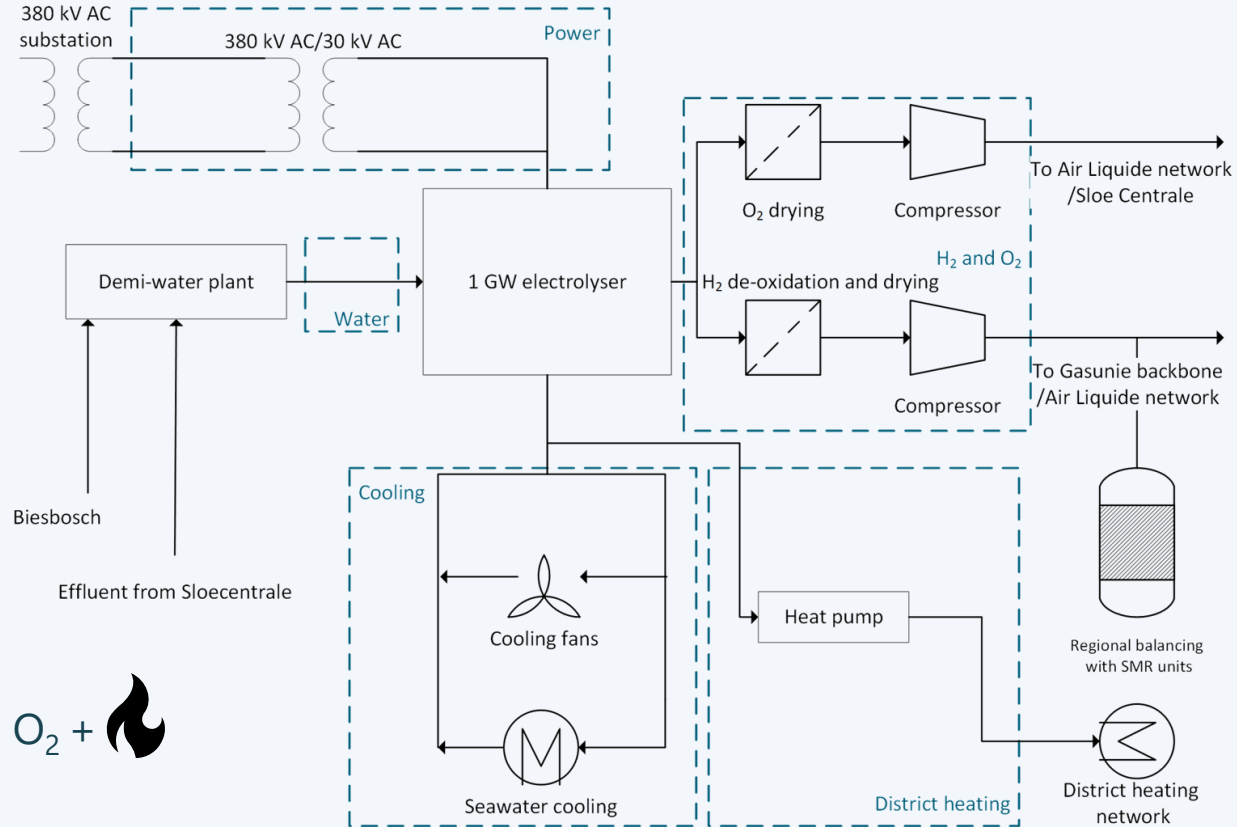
380 kV AC substation

380 kV AC/30 kV AC

Power

$O_2$ drying

Compressor

To Air Liquide network /Sloe Centrale

$H_2$ and $O_2$

Demi-water plant

Water

1 GW electrolyser

$H_2$ de-oxidation and drying

Compressor

To Gasunie backbone /Air Liquide network

Biesbosch

Effluent from Sloecentrale

Cooling

Cooling fans

Heat pump

Regional balancing with SMR units

$O_2$ +

Seawater cooling

District heating

District heating network